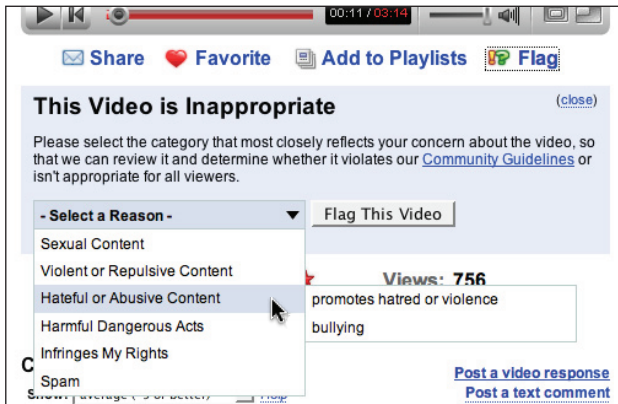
00:11 / 03:14

Share Favorite Add to Playlists Flag

This Video is Inappropriate

(close)

Please select the category that most closely reflects your concern about the video, so that we can review it and determine whether it violates our Community Guidelines or isn't appropriate for all viewers.

- Select a Reason -

Flag This Video

Sexual Content
Violent or Repulsive Content
Hateful or Abusive Content
Harmful Dangerous Acts
Infringes My Rights
Spam

promotes hatred or violence
bullying

Views: 756

C

Show: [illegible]

Post a video response
Post a text comment